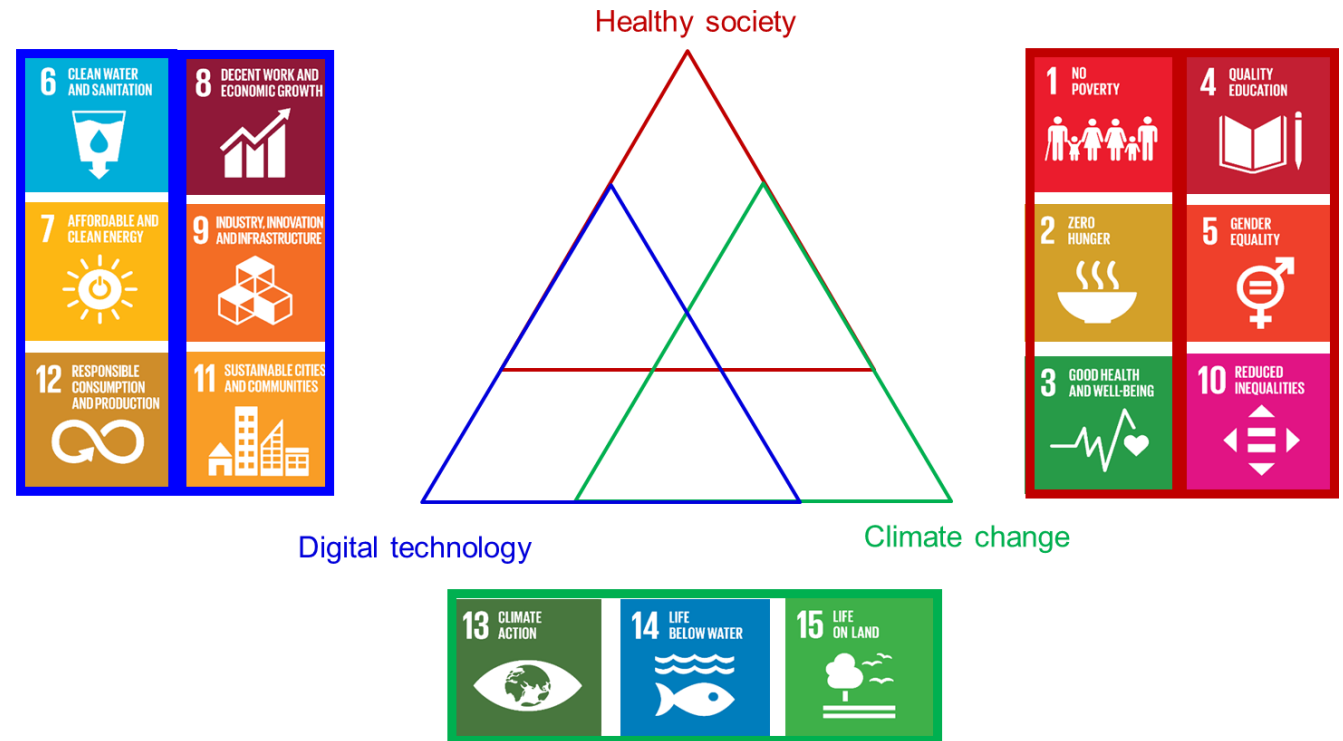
6 CLEAN WATER AND SANITATION

8 DECENT WORK AND ECONOMIC GROWTH

7 AFFORDABLE AND CLEAN ENERGY

9 INDUSTRY, INNOVATION AND INFRASTRUCTURE

12 RESPONSIBLE CONSUMPTION AND PRODUCTION

11 SUSTAINABLE CITIES AND COMMUNITIES

Healthy society

Digital technology

Climate change

1 NO POVERTY

4 QUALITY EDUCATION

2 ZERO HUNGER

5 GENDER EQUALITY

3 GOOD HEALTH AND WELL-BEING

10 REDUCED INEQUALITIES

13 CLIMATE ACTION

14 LIFE BELOW WATER

15 LIFE ON LAND